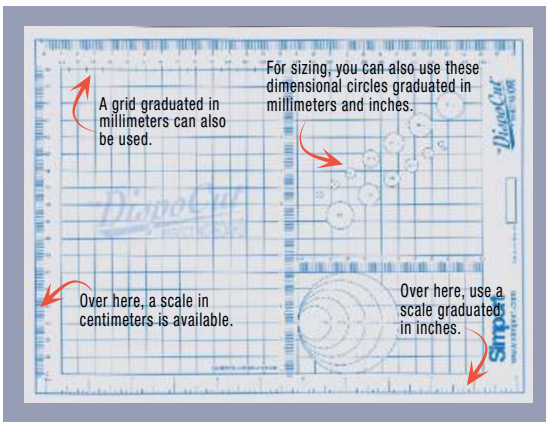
A grid graduated in millimeters can also be used.

For sizing, you can also use these dimensional circles graduated in millimeters and inches.

Over here, a scale in centimeters is available.

Over here, use a scale graduated in inches.

DispoCut

DispoCut

Simpex
www.simpex.com